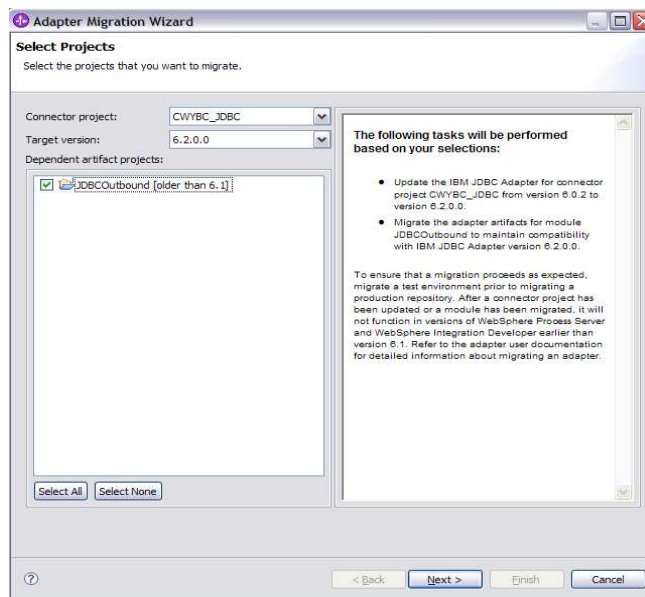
Adapter Migration Wizard

Select Projects

Select the projects that you want to migrate.

Connector project: CWYBC_JDBC

Target version: 6.2.0.0

Dependent artifact projects:

JDBCOutbound [older than 6.1]

Select All Select None

The following tasks will be performed based on your selections:

- Update the IBM JDBC Adapter for connector project CWYBC_JDBC from version 6.0.2 to version 6.2.0.0.
- Migrate the adapter artifacts for module JDBCOutbound to maintain compatibility with IBM JDBC Adapter version 6.2.0.0.

To ensure that a migration proceeds as expected, migrate a test environment prior to migrating a production repository. After a connector project has been updated or a module has been migrated, it will not function in versions of WebSphere Process Server and WebSphere Integration Developer earlier than version 6.1. Refer to the adapter user documentation for detailed information about migrating an adapter.

< Back Next > Finish Cancel